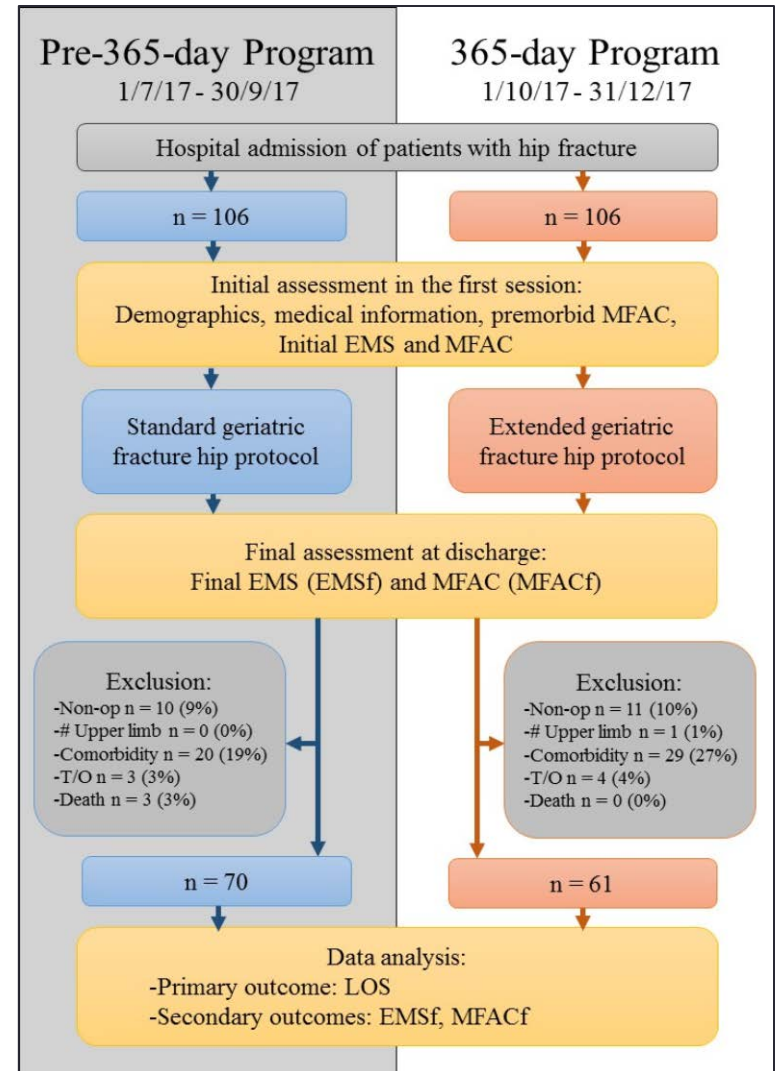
Pre-365-day Program
1/7/17 - 30/9/17

365-day Program
1/10/17 - 31/12/17

Hospital admission of patients with hip fracture

n = 106

n = 106

Initial assessment in the first session:
Demographics, medical information, premorbid MFAC, Initial EMS and MFAC

Standard geriatric fracture hip protocol

Extended geriatric fracture hip protocol

Final assessment at discharge:
Final EMS (EMSf) and MFAC (MFACf)

Exclusion:
-Non-op n = 10 (9%)
-# Upper limb n = 0 (0%)
-Comorbidity n = 20 (19%)
-T/O n = 3 (3%)
-Death n = 3 (3%)

Exclusion:
-Non-op n = 11 (10%)
-# Upper limb n = 1 (1%)
-Comorbidity n = 29 (27%)
-T/O n = 4 (4%)
-Death n = 0 (0%)

n = 70

n = 61

Data analysis:
-Primary outcome: LOS
-Secondary outcomes: EMSf, MFACf